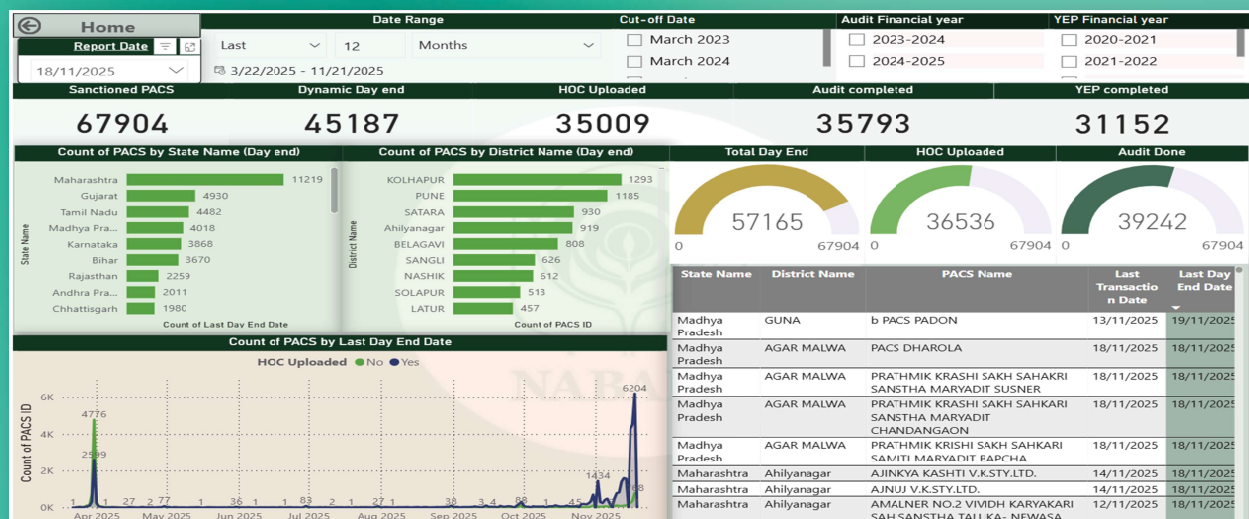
Home

Report Date

18/11/2025

Date Range

Last | 12 | Months

3/22/2025 - 11/21/2025

Cut-off Date

March 2023

March 2024

Audit Financial year

2023-2024

2024-2025

YEP Financial year

2020-2021

2021-2022

Sanctioned PACS
67904

Dynamic Day end
45187

HOC Uploaded
35009

Audit completed
35793

YEP completed
31152

Count of PACS by State Name (Day end)

| State Name | Count of Last Day End Date |
|---|---|
| Maharashtra | 11219 |
| Gujarat | 4930 |
| Tamil Nadu | 4482 |
| Madhya Pra... | 4018 |
| Karnataka | 3868 |
| Bihar | 3670 |
| Rajasthan | 2259 |
| Andhra Pra... | 2011 |
| Chhattisgarh | 1980 |

Count of PACS by District Name (Day end)

| District Name | Count of PACS ID |
|---|---|
| KOLHAPUR | 1293 |
| PUNE | 1185 |
| SATARA | 930 |
| Ahilyanagar | 919 |
| BELAGAVI | 808 |
| SANGLI | 626 |
| NASHIK | 512 |
| SOLAPUR | 513 |
| LATUR | 457 |

Total Day End
57165
0 67904

HOC Uploaded
36536
0 67904

Audit Done
39242
0 67904

Count of PACS by Last Day End Date

HOC Uploaded ● No ● Yes

Count of PACS ID

6K 4K 2K 0K

4776 2599 1 27 2 77 1 36 1 83 2 1 27 1 38 1 58 1434 6204 68

Apr 2025 May 2025 Jun 2025 Jul 2025 Aug 2025 Sep 2025 Oct 2025 Nov 2025

| State Name | District Name | PACS Name | Last Transaction Date | Last Day End Date |
|---|---|---|---|---|
| Madhya Pradesh | GUNA | b PACS PADON | 13/11/2025 | 19/11/2025 |
| Madhya Pradesh | AGAR MALWA | PACS DHAROLA | 18/11/2025 | 18/11/2025 |
| Madhya Pradesh | AGAR MALWA | PRATHMIK KRASHI SAKH SAHAKRI SANSTHA MARYADIT SUSNER | 18/11/2025 | 18/11/2025 |
| Madhya Pradesh | AGAR MALWA | PRATHMIK KRASHI SAKH SAHKARI SANSTHA MARYADIT CHANDANGAON | 18/11/2025 | 18/11/2025 |
| Madhya Pradesh | AGAR MALWA | PRATHMIK KRISHI SAKH SAHKARI SAMITI MARYADIT BAPCHA | 18/11/2025 | 18/11/2025 |
| Maharashtra | Ahilyanagar | AJINKYA KASHTI V.K.STY.LTD. | 14/11/2025 | 18/11/2025 |
| Maharashtra | Ahilyanagar | AJNUJ V.K.STY.LTD. | 14/11/2025 | 18/11/2025 |
| Maharashtra | Ahilyanagar | AMALNER NO.2 VIVIDH KARYAKARI SAH.SANSTHA TAL.KA- NEWASA | 12/11/2025 | 18/11/2025 |